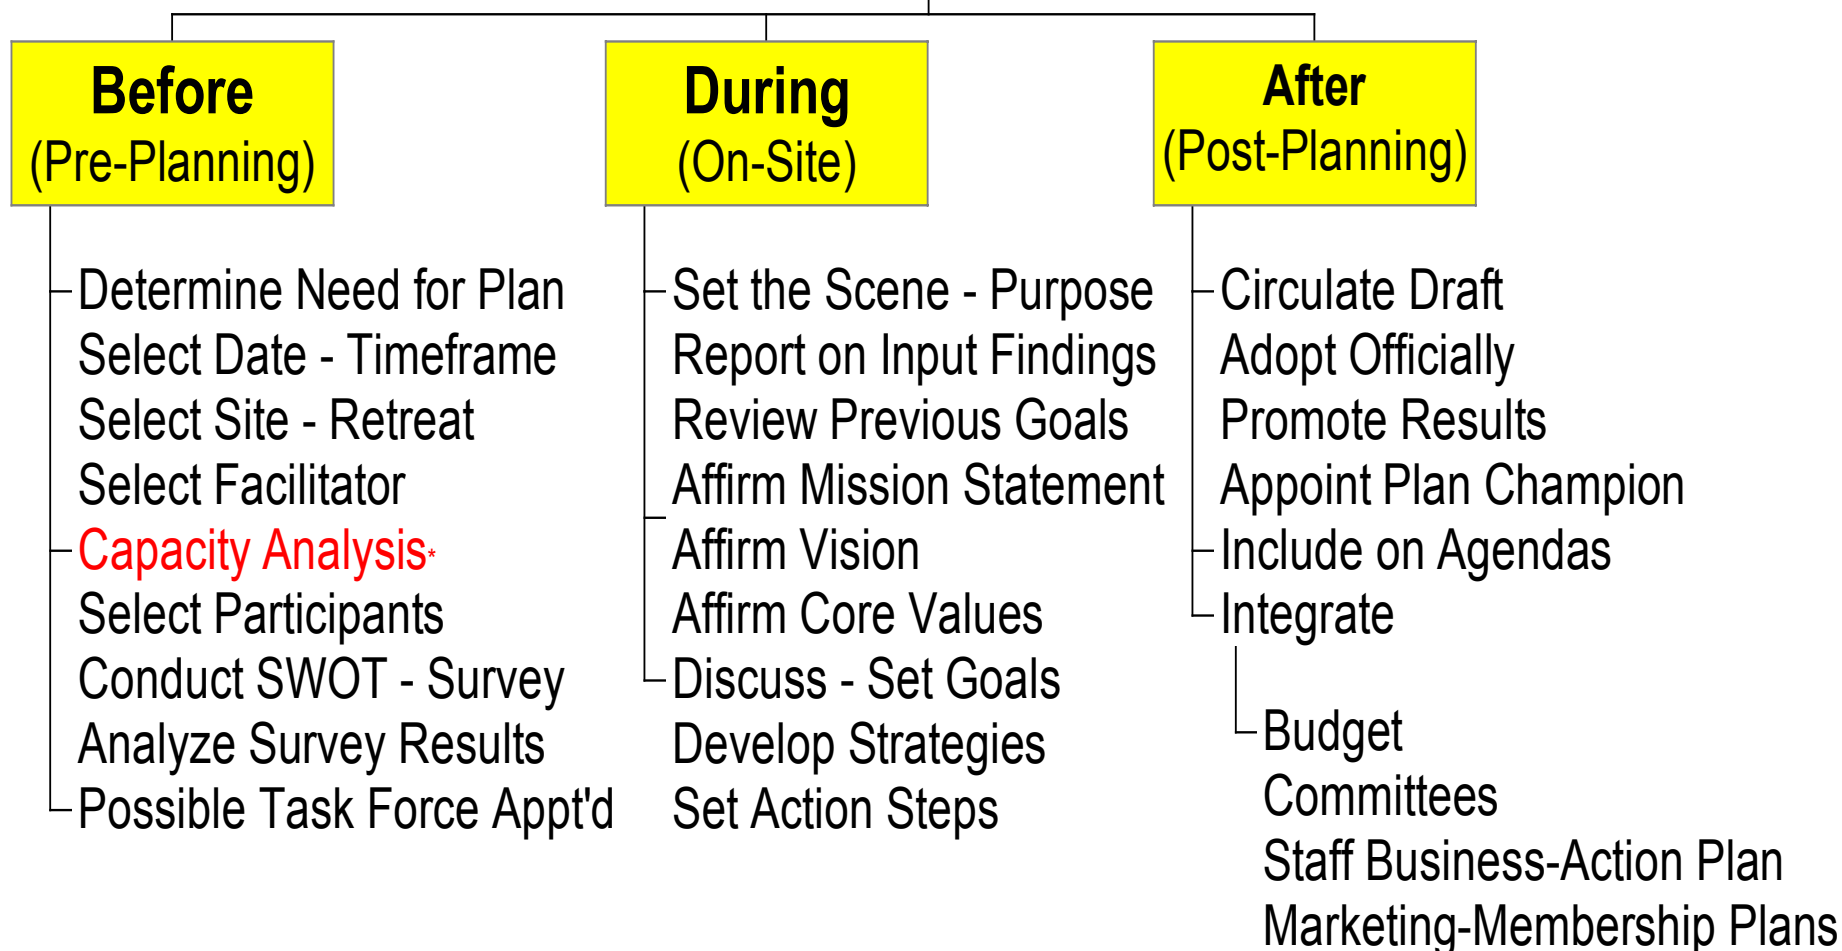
Before
(Pre-Planning)

Determine Need for Plan
Select Date - Timeframe
Select Site - Retreat
Select Facilitator
Capacity Analysis*
Select Participants
Conduct SWOT - Survey
Analyze Survey Results
Possible Task Force Appt'd

During
(On-Site)

Set the Scene - Purpose
Report on Input Findings
Review Previous Goals
Affirm Mission Statement
Affirm Vision
Affirm Core Values
Discuss - Set Goals
Develop Strategies
Set Action Steps

After
(Post-Planning)

Circulate Draft
Adopt Officially
Promote Results
Appoint Plan Champion
Include on Agendas
Integrate

Budget
Committees
Staff Business-Action Plan
Marketing-Membership Plans